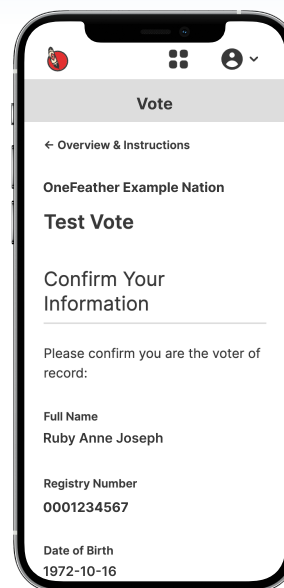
Vote

← Overview & Instructions

OneFeather Example Nation

Test Vote

Confirm Your Information

Please confirm you are the voter of record:

Full Name
Ruby Anne Joseph

Registry Number
0001234567

Date of Birth
1972-10-16